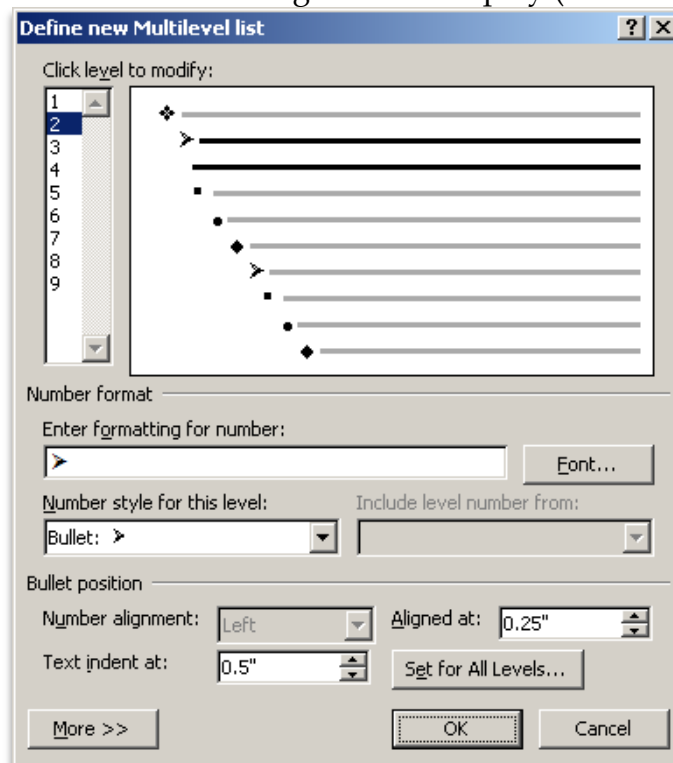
Define new Multilevel list

? X

Click level to modify:

1
2
3
4
5
6
7
8
9

Number format

Enter formatting for number:

➢

Font...

Number style for this level:

Bullet: ➢

Include level number from:

Bullet position

Number alignment: Left

Aligned at: 0.25"

Text indent at: 0.5"

Set for All Levels...

More >>

OK

Cancel